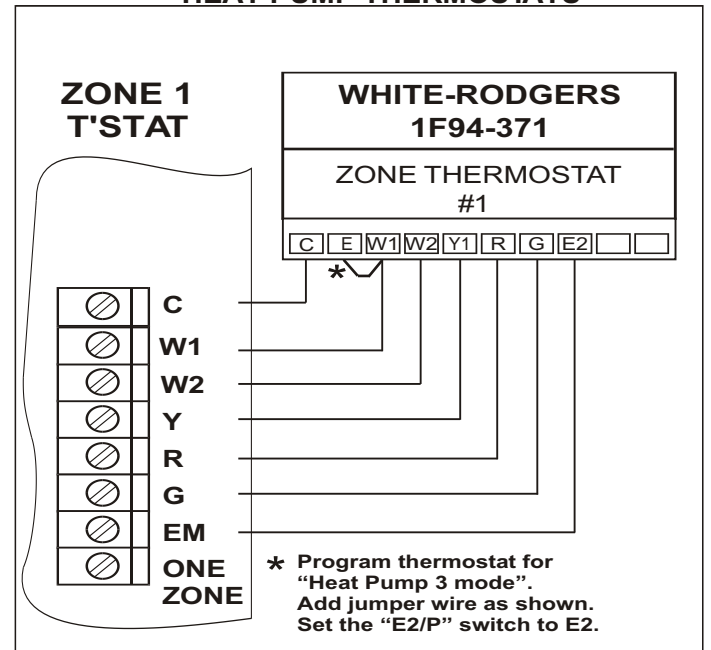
HEAT PUMP THERMOSTATS

ZONE 1
T'STAT

WHITE-RODGERS
1F94-371

ZONE THERMOSTAT
#1

C E W1 W2 Y1 R G E2

*

C
W1
W2
Y
R
G
EM
ONE ZONE

* Program thermostat for "Heat Pump 3 mode". Add jumper wire as shown. Set the "E2/P" switch to E2.